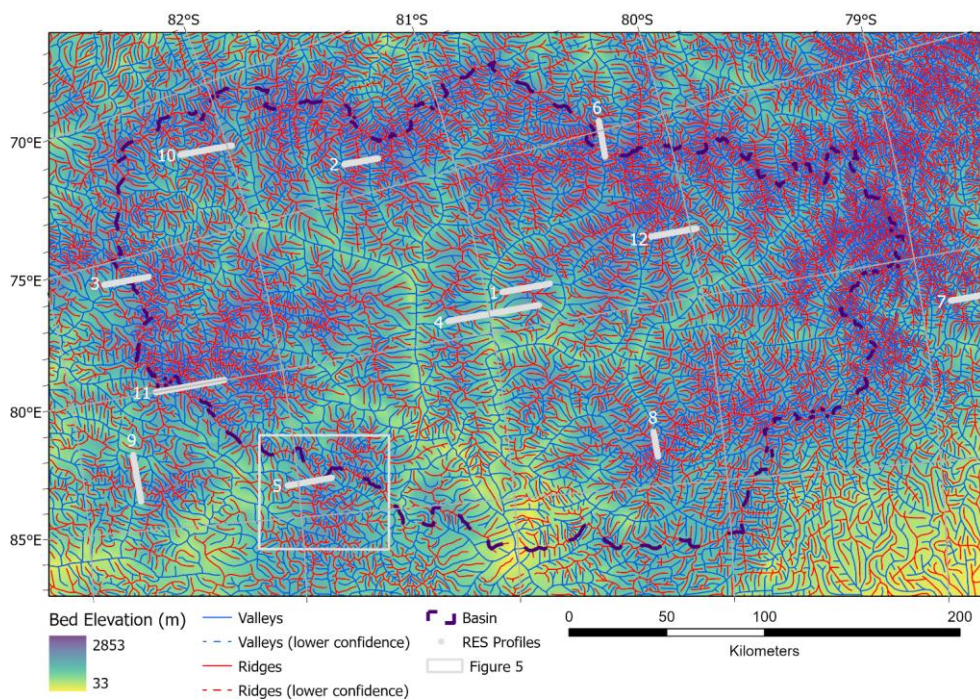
82°S
81°S
80°S
79°S

70°E
75°E
80°E
85°E

10
2
6
12
3
1
4
7
11
9
8
5

Bed Elevation (m)
2853
33

Valleys
Valleys (lower confidence)
Ridges
Ridges (lower confidence)

Basin
RES Profiles
Figure 5

0
50
100
200
Kilometers